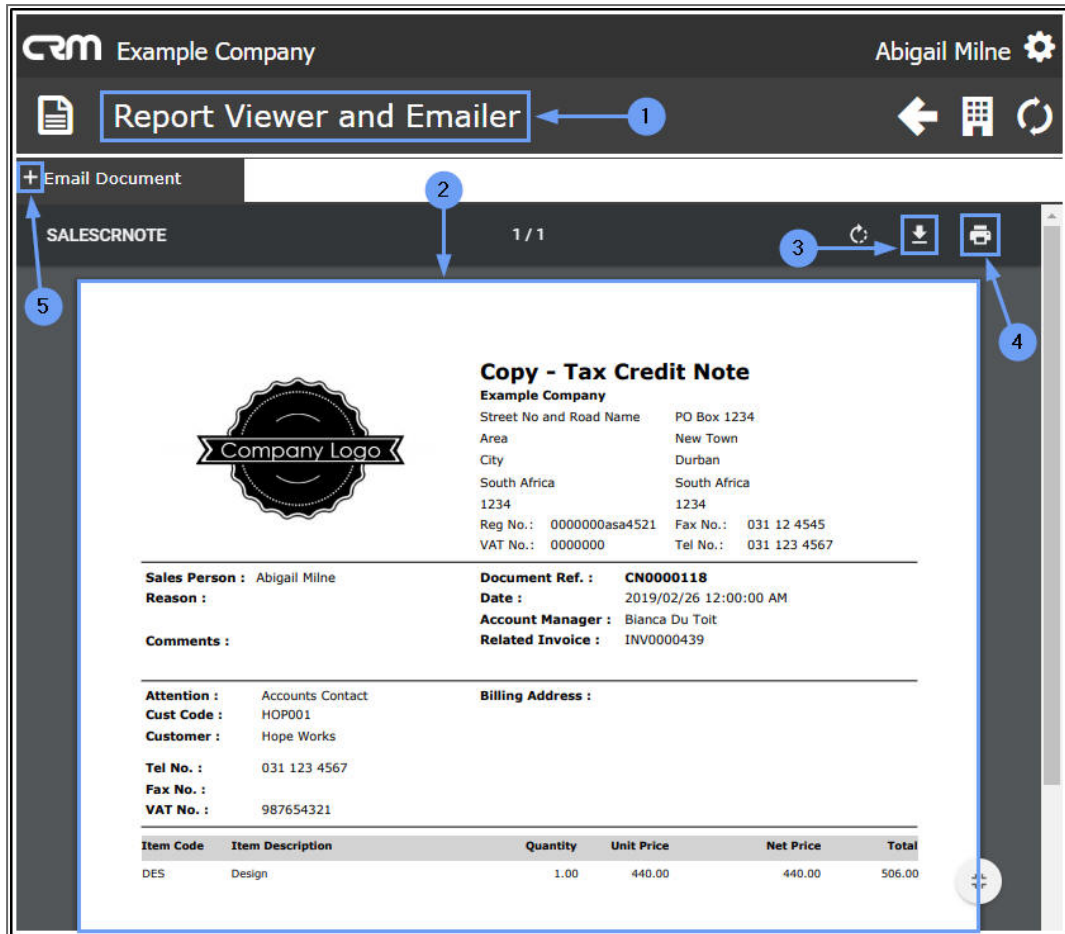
CRM Example Company

Abigail Milne

Report Viewer and Emailer

1

+ Email Document

2

SALESCRNOTE

1 / 1

3

4

5

Company Logo

Copy - Tax Credit Note

Example Company

| Street No and Road Name | PO Box 1234 |
|---|---|
| Area | New Town |
| City | Durban |
| South Africa | South Africa |
| 1234 | 1234 |
| Reg No.: 0000000asa4521 | Fax No.: 031 12 4545 |
| VAT No.: 0000000 | Tel No.: 031 123 4567 |

Sales Person : Abigail Milne
Reason :

Comments :

Document Ref. : CN0000118
Date : 2019/02/26 12:00:00 AM
Account Manager : Bianca Du Toit
Related Invoice : INV0000439

Attention : Accounts Contact
Cust Code : HOP001
Customer : Hope Works

Tel No. : 031 123 4567
Fax No. :
VAT No. : 987654321

Billing Address :

| Item Code | Item Description | Quantity | Unit Price | Net Price | Total |
|---|---|---|---|---|---|
| DES | Design | 1.00 | 440.00 | 440.00 | 506.00 |